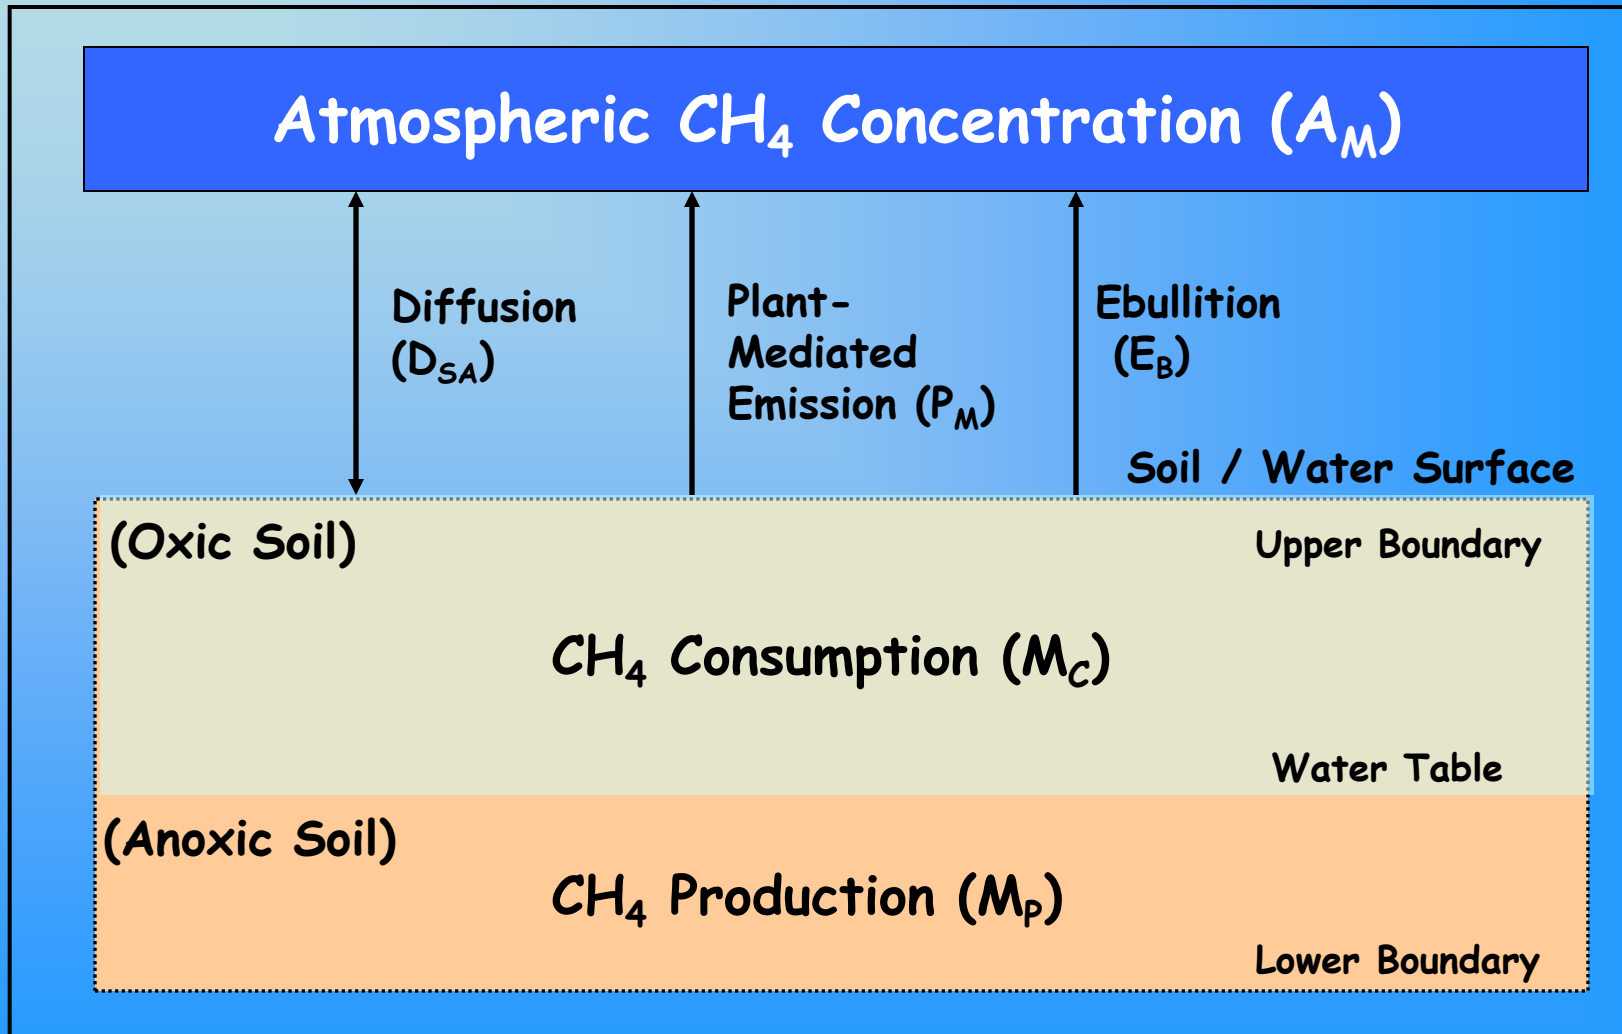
Atmospheric $CH_4$ Concentration ($A_M$)

Diffusion ($D_{SA}$)

Plant-Mediated Emission ($P_M$)

Ebullition ($E_B$)

Soil / Water Surface

(Oxic Soil)

Upper Boundary

$CH_4$ Consumption ($M_C$)

Water Table

(Anoxic Soil)

$CH_4$ Production ($M_P$)

Lower Boundary